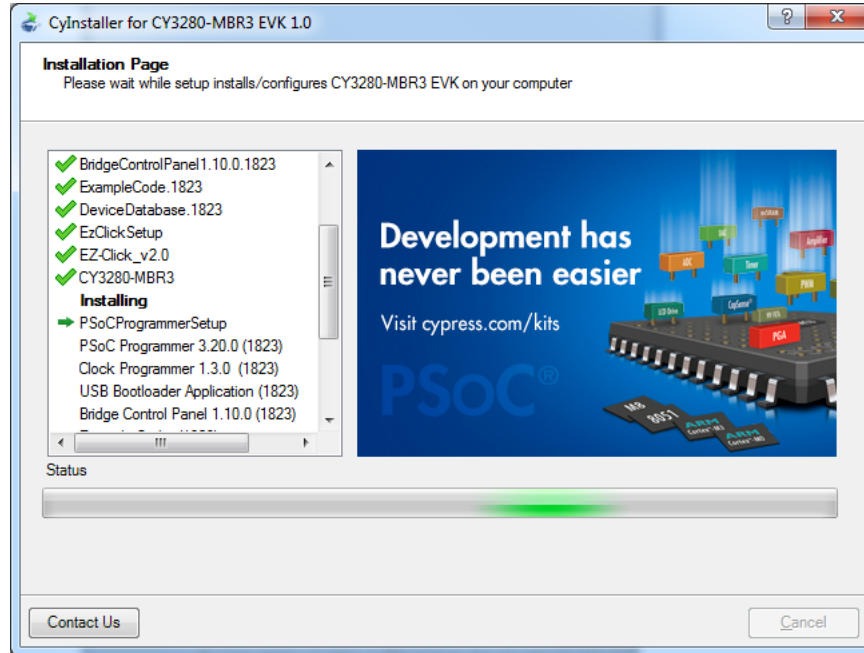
CyInstaller for CY3280-MBR3 EVK 1.0

?

Installation Page
Please wait while setup installs/configures CY3280-MBR3 EVK on your computer

BridgeControlPanel1.10.0.1823
ExampleCode.1823
DeviceDatabase.1823
EzClickSetup
EZ-Click_v2.0
CY3280-MBR3
Installing
PSoCProgrammerSetup
PSoC Programmer 3.20.0 (1823)
Clock Programmer 1.3.0 (1823)
USB Bootloader Application (1823)
Bridge Control Panel 1.10.0 (1823)
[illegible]

Development has never been easier

Visit cypress.com/kits

PSoC®

ADC
DAC
nvSRAM
Timer
Amplifier
CapSense
PWM
LCD Drive
PGA
8051
ARM Cortex-M3
ARM Cortex-M0

Status

Contact Us

Cancel